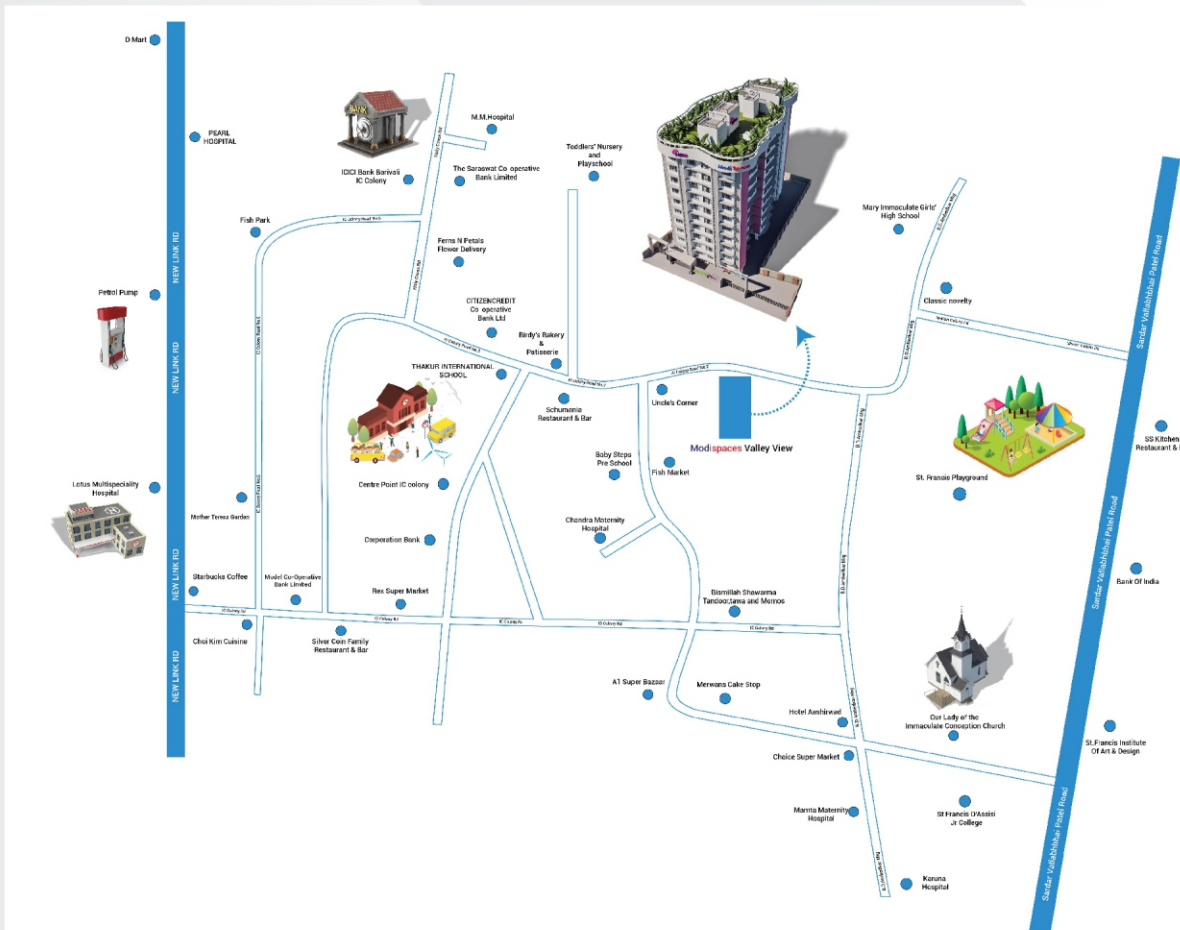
D Mart

PEARL HOSPITAL

NEW LINK RD

Petrol Pump

NEW LINK RD

Lotus Multispeciality Hospital

NEW LINK RD

NEW LINK RD

Fish Park

ICICI Bank Borivali IC Colony

M.M.Hospital

The Saraswat Co-operative Bank Limited

Toddlers' Nursery and Playschool

Ferns N Petals Flower Delivery

CITIZENCREDIT Co-operative Bank Ltd

Birdy's Bakery & Patisserie

THAKUR INTERNATIONAL SCHOOL

Schumanns Restaurant & Bar

Uncle's Corner

Modispaces Valley View

Baby Steps Pre School

Fish Market

Centre Point IC colony

Mother Teresa Garden

Chandra Maternity Hospital

Corporation Bank

Starbucks Coffee

Model Co-Operative Bank Limited

Rex Super Market

Choi Kim Cuisine

Silver Coin Family Restaurant & Bar

IC Colony Rd

Bismillah Shawarma Tandoor,tawa and Memos

A1 Super Bazaar

Mervans Cake Stop

Hotel Aashirwad

Choice Super Market

Mamta Maternity Hospital

Karuna Hospital

Mary Immaculate Girls' High School

Classic novelty

St. Francis Playground

SS Kitchen Restaurant &

Bank Of India

Our Lady of the Immaculate Conception Church

St.Francis Institute Of Art & Design

St Francis D'Assisi Jr College

Sardar Vallabhbhai Patel Road

Sardar Vallabhbhai Patel Road

Sardar Vallabhbhai Patel Road